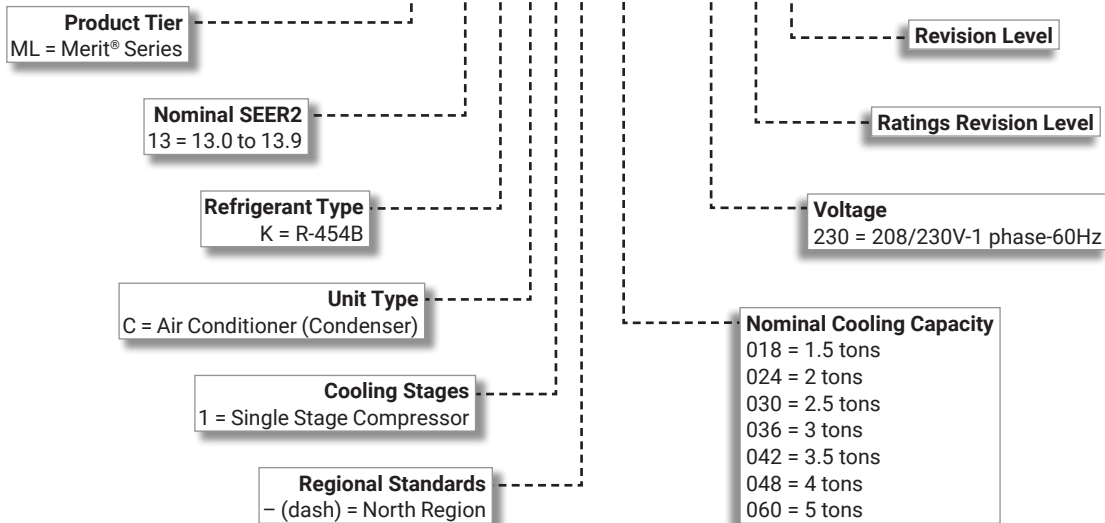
Product Tier
ML = Merit® Series

Nominal SEER2
13 = 13.0 to 13.9

Refrigerant Type
K = R-454B

Unit Type
C = Air Conditioner (Condenser)

Cooling Stages
1 = Single Stage Compressor

Regional Standards
– (dash) = North Region

Revision Level

Ratings Revision Level

Voltage
230 = 208/230V-1 phase-60Hz

Nominal Cooling Capacity
018 = 1.5 tons
024 = 2 tons
030 = 2.5 tons
036 = 3 tons
042 = 3.5 tons
048 = 4 tons
060 = 5 tons